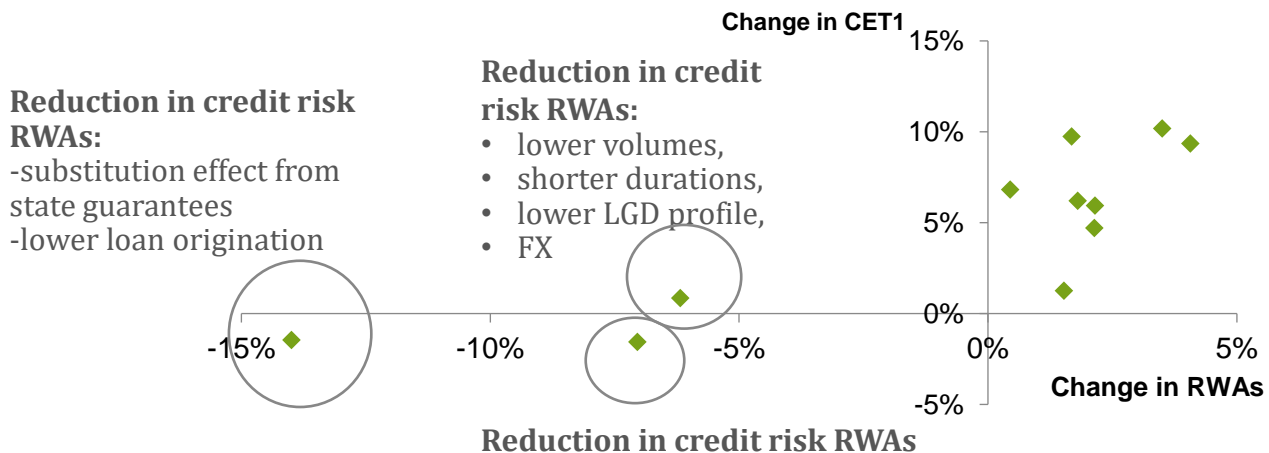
Change in CET1

15%

10%

5%

0%

-5%

-15%

-10%

-5%

0%

5%

Change in RWAs

Reduction in credit risk RWAs:
-substitution effect from state guarantees
-lower loan origination

Reduction in credit risk RWAs:
• lower volumes,
• shorter durations,
• lower LGD profile,
• FX

Reduction in credit risk RWAs